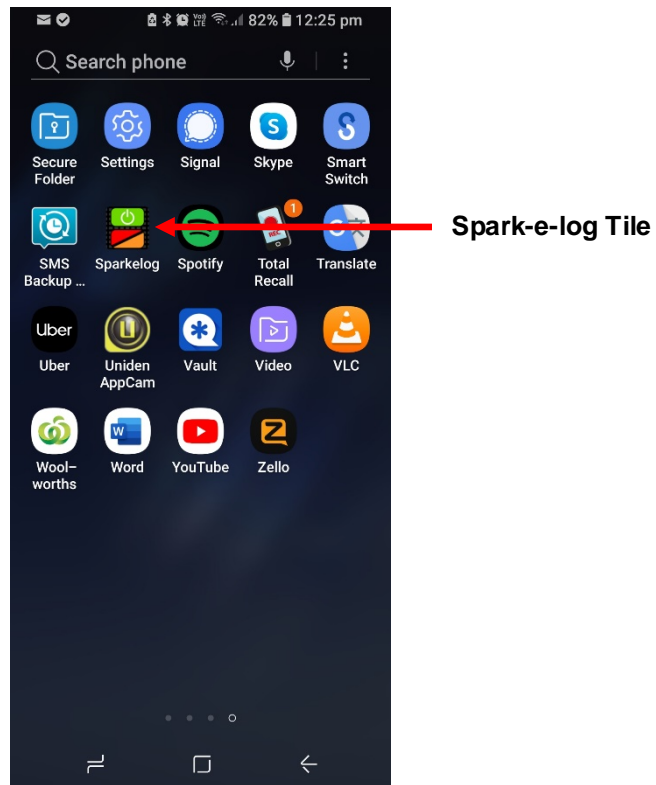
82% 12:25 pm

Search phone

Secure Folder
Settings
Signal
Skype
Smart Switch

SMS Backup ...
Sparkelog
Spotify
1
Total Recall
Translate

Spark-e-log Tile

Uber
Uber
Uniden AppCam
Vault
Video
VLC

Woolworths
Word
YouTube
Zello